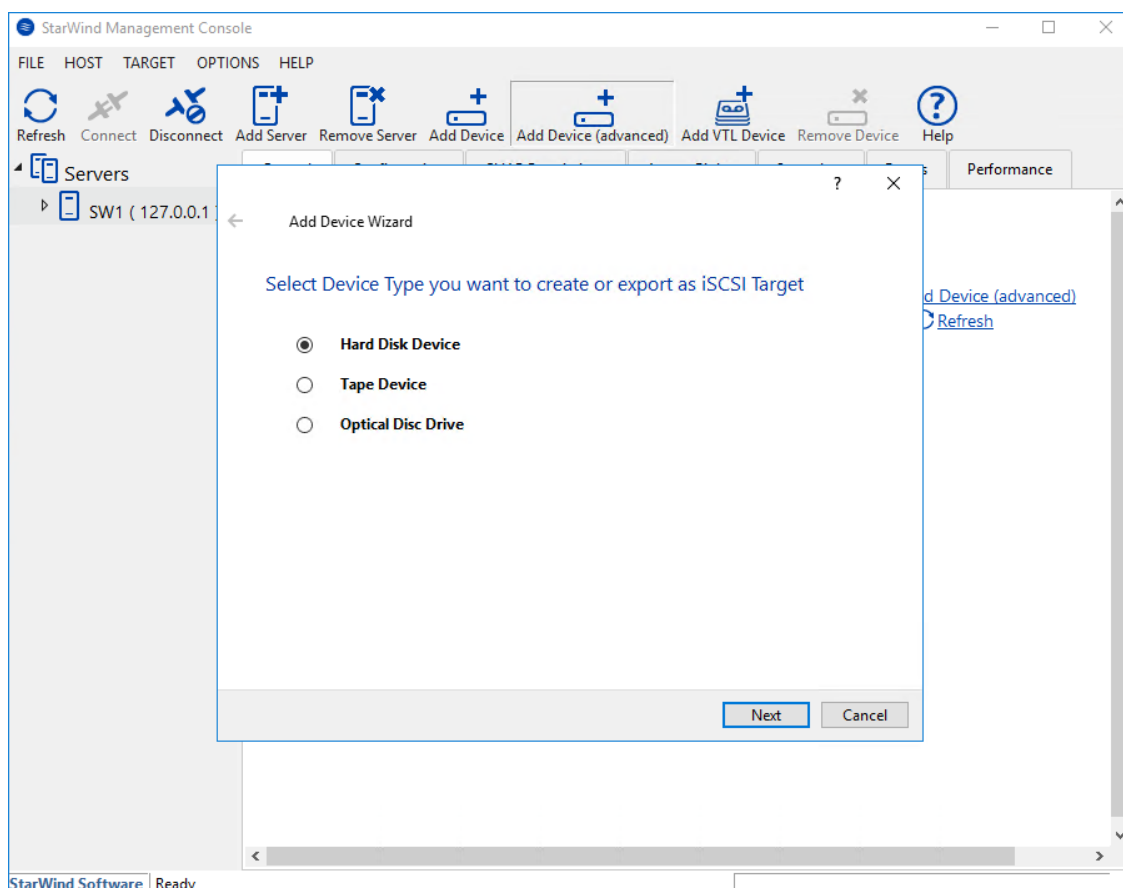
StarWind Management Console

FILE HOST TARGET OPTIONS HELP

Refresh Connect Disconnect Add Server Remove Server Add Device Add Device (advanced) Add VTL Device Remove Device Help

Servers

SW1 ( 127.0.0.1 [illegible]

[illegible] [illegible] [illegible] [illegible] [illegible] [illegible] Performance

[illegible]d Device (advanced)

Refresh

?

Add Device Wizard

Select Device Type you want to create or export as iSCSI Target

Hard Disk Device

Tape Device

Optical Disc Drive

Next Cancel

StarWind Software Ready